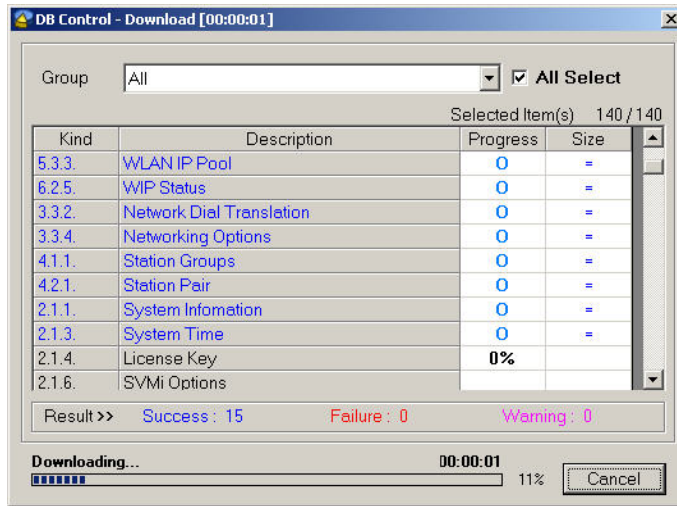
DB Control - Download [00:00:01]

Group All

All Select

Selected Item(s) 140 / 140

| Kind | Description | Progress | Size |
|---|---|---|---|
| 5.3.3. | WLAN IP Pool | O | = |
| 6.2.5. | WIP Status | O | = |
| 3.3.2. | Network Dial Translation | O | = |
| 3.3.4. | Networking Options | O | = |
| 4.1.1. | Station Groups | O | = |
| 4.2.1. | Station Pair | O | = |
| 2.1.1. | System Infomation | O | = |
| 2.1.3. | System Time | O | = |
| 2.1.4. | License Key | 0% | |
| 2.1.6. | SVMi Options | | |

Result >> Success : 15 Failure : 0 Warning : 0

Downloading... 00:00:01

11%

Cancel